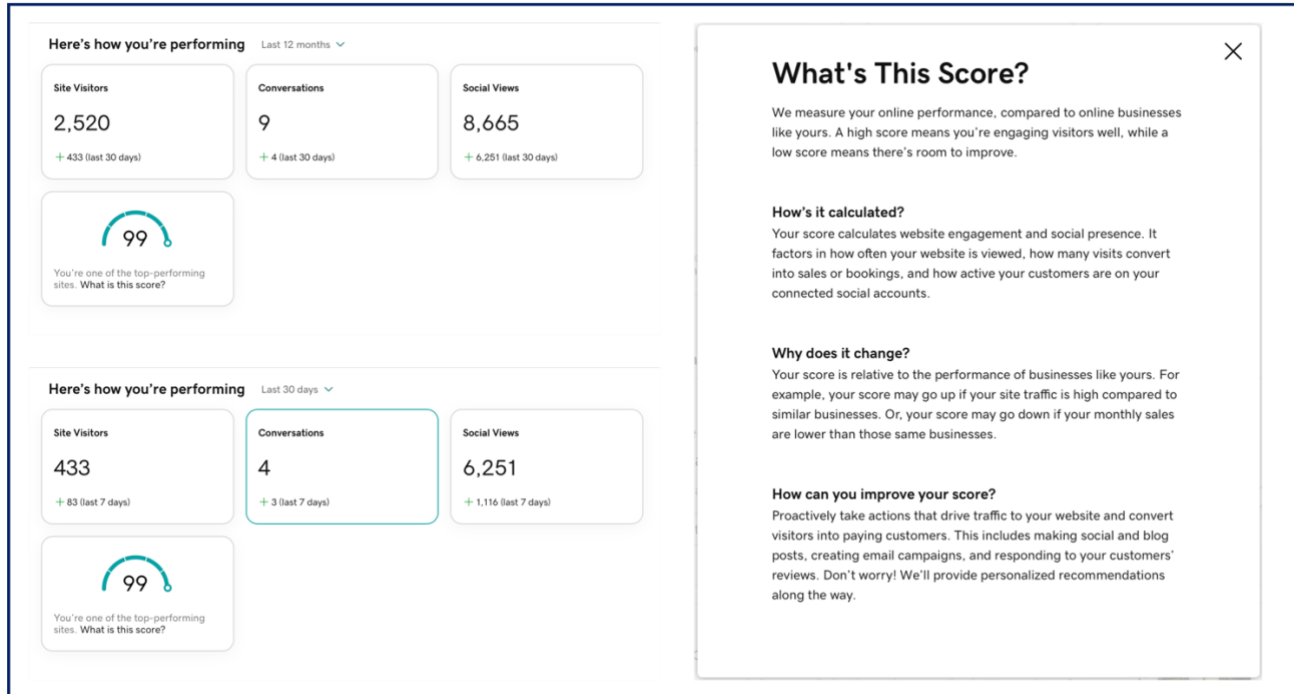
Here's how you're performing Last 12 months

Site Visitors
2,520
+ 433 (last 30 days)

Conversations
9
+ 4 (last 30 days)

Social Views
8,665
+ 6,251 (last 30 days)

99
You're one of the top-performing sites. What is this score?

Here's how you're performing Last 30 days

Site Visitors
433
+ 83 (last 7 days)

Conversations
4
+ 3 (last 7 days)

Social Views
6,251
+ 1,116 (last 7 days)

99
You're one of the top-performing sites. What is this score?

×

What's This Score?

We measure your online performance, compared to online businesses like yours. A high score means you're engaging visitors well, while a low score means there's room to improve.

How's it calculated?
Your score calculates website engagement and social presence. It factors in how often your website is viewed, how many visits convert into sales or bookings, and how active your customers are on your connected social accounts.

Why does it change?
Your score is relative to the performance of businesses like yours. For example, your score may go up if your site traffic is high compared to similar businesses. Or, your score may go down if your monthly sales are lower than those same businesses.

How can you improve your score?
Proactively take actions that drive traffic to your website and convert visitors into paying customers. This includes making social and blog posts, creating email campaigns, and responding to your customers' reviews. Don't worry! We'll provide personalized recommendations along the way.